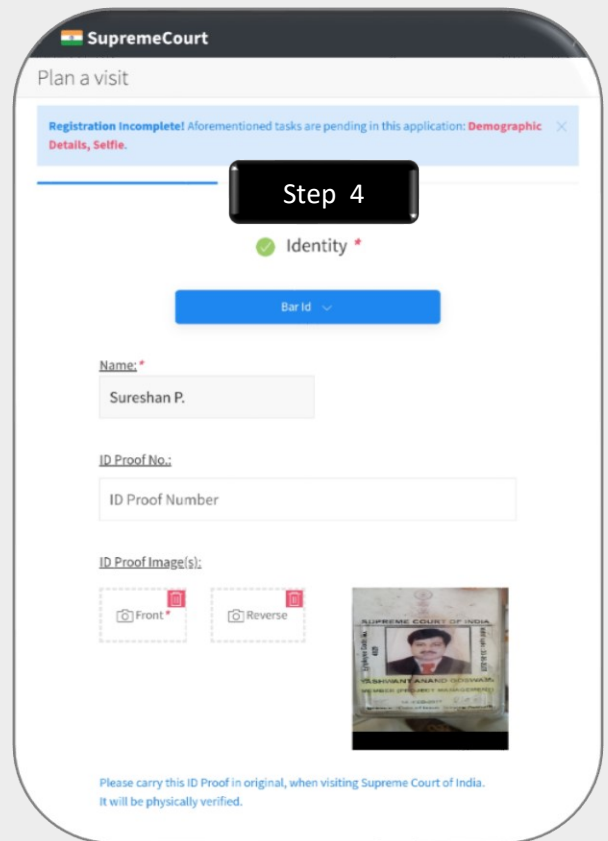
SupremeCourt

Plan a visit

Registration Incomplete! Aforementioned tasks are pending in this application: Demographic Details, Selfie.

Step 4

Identity *

Bar Id

Name: *

Sureshan P.

ID Proof No.:

ID Proof Number

ID Proof Image(s):

Front *

Reverse

SUPREME COURT OF INDIA

YASHWANT ANAND GOSWAMI

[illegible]

Please carry this ID Proof in original, when visiting Supreme Court of India. It will be physically verified.